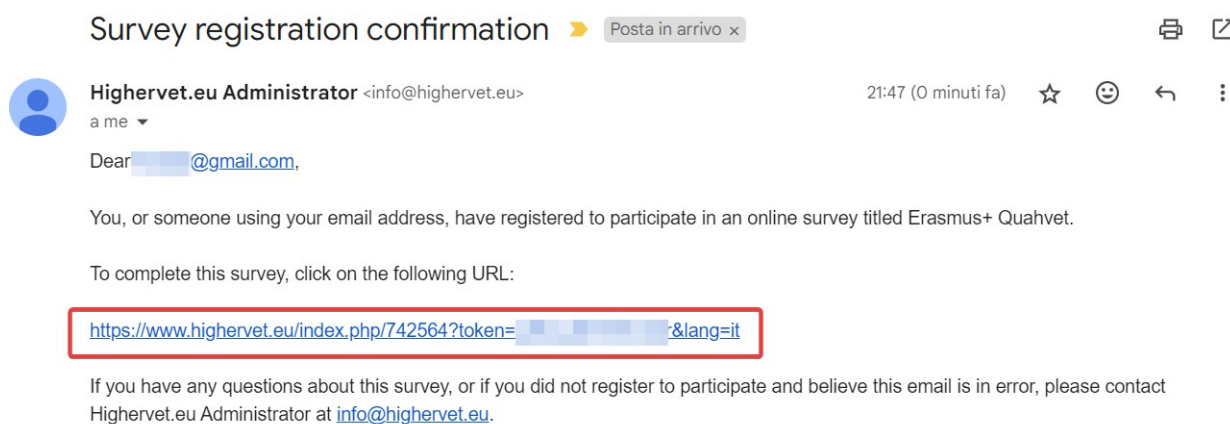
Survey registration confirmation

Posta in arrivo ×

Highervet.eu Administrator <info@highervet.eu>

21:47 (0 minuti fa)

a me

Dear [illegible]@gmail.com,

You, or someone using your email address, have registered to participate in an online survey titled Erasmus+ Quahvet.

To complete this survey, click on the following URL:

https://www.highervet.eu/index.php/742564?token=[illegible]&lang=it

If you have any questions about this survey, or if you did not register to participate and believe this email is in error, please contact Highervet.eu Administrator at info@highervet.eu.